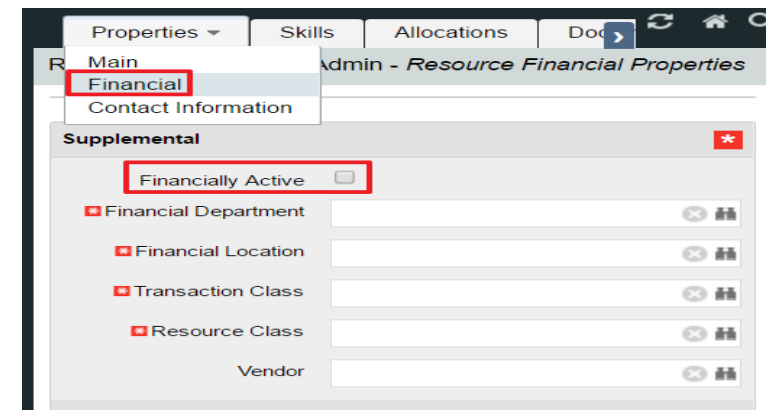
Properties ▾ Skills Allocations Doc

Main
Financial
Contact Information

R Admin - *Resource Financial Properties*

Supplemental

Financially Active

Financial Department

Financial Location

Transaction Class

Resource Class

Vendor